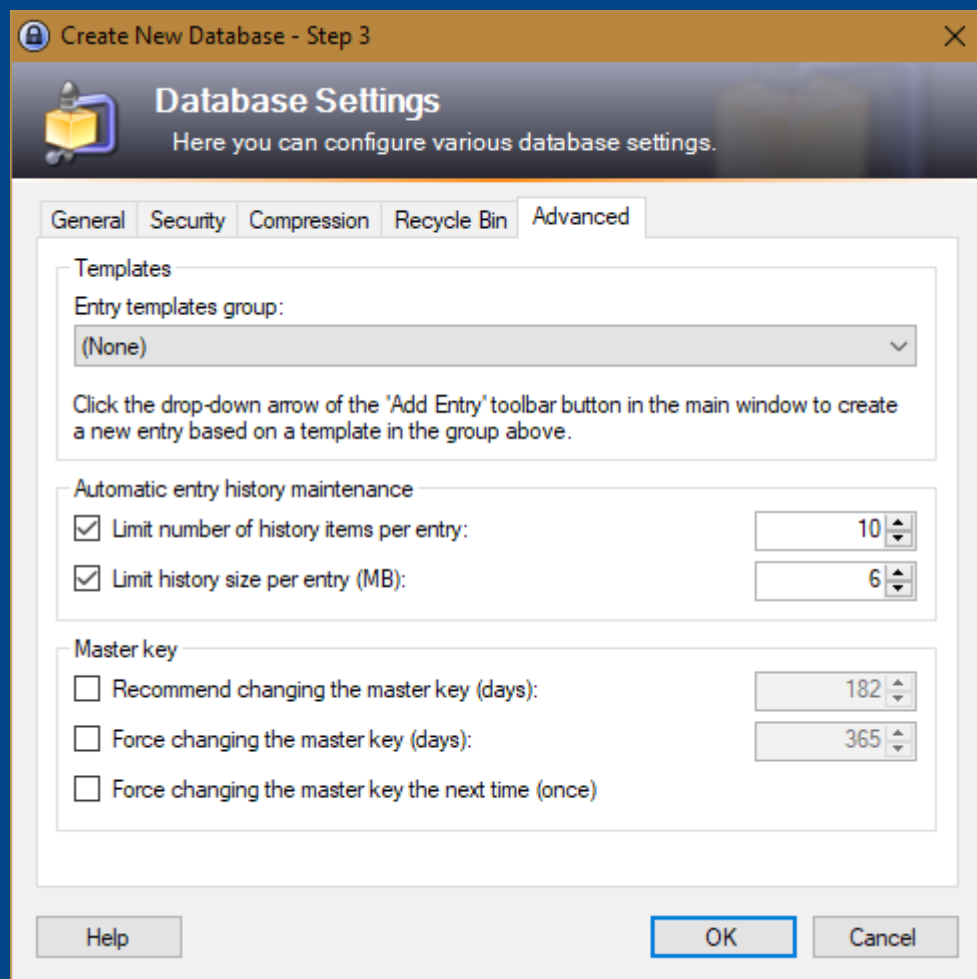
Create New Database - Step 3

Database Settings
Here you can configure various database settings.

General Security Compression Recycle Bin Advanced

Templates
Entry templates group:
(None)

Click the drop-down arrow of the 'Add Entry' toolbar button in the main window to create a new entry based on a template in the group above.

Automatic entry history maintenance
Limit number of history items per entry: 10
Limit history size per entry (MB): 6

Master key
Recommend changing the master key (days): 182
Force changing the master key (days): 365
Force changing the master key the next time (once)

Help OK Cancel